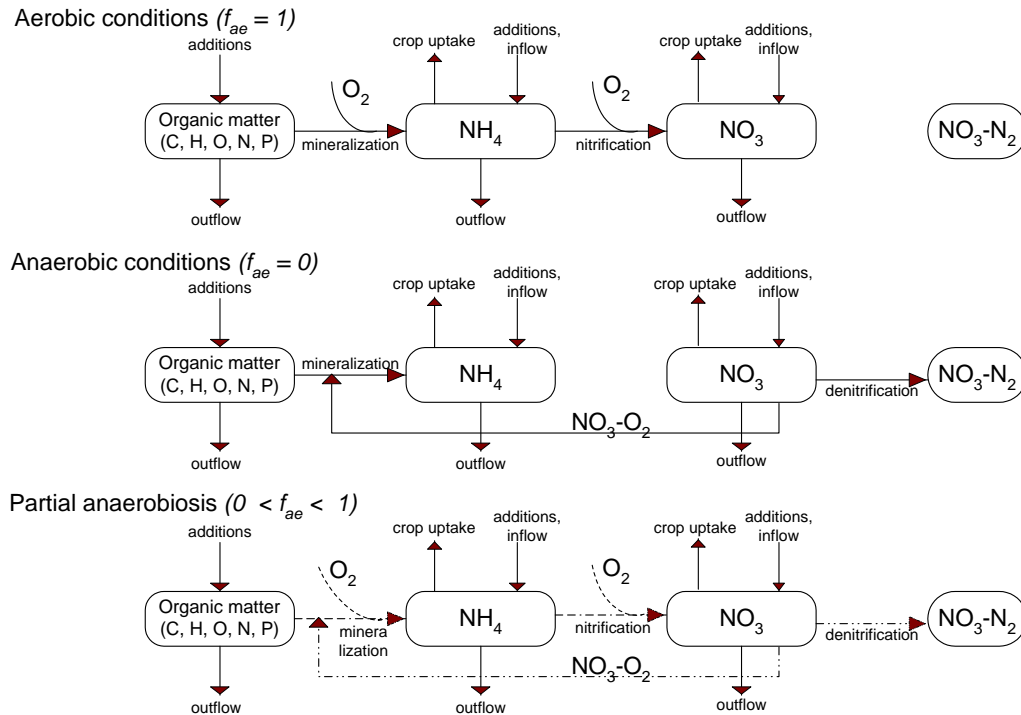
Aerobic conditions $(f_{ae} = 1)$

additions

crop uptake

additions, inflow

crop uptake

additions, inflow

$O_2$

$O_2$

Organic matter (C, H, O, N, P)

mineralization

$NH_4$

nitrification

$NO_3$

$NO_3$-$N_2$

outflow

outflow

outflow

Anaerobic conditions $(f_{ae} = 0)$

additions

crop uptake

additions, inflow

crop uptake

additions, inflow

Organic matter (C, H, O, N, P)

mineralization

$NH_4$

$NO_3$

denitrification

$NO_3$-$N_2$

$NO_3$-$O_2$

outflow

outflow

outflow

Partial anaerobiosis $(0 < f_{ae} < 1)$

additions

crop uptake

additions, inflow

crop uptake

additions, inflow

$O_2$

$O_2$

Organic matter (C, H, O, N, P)

minera lization

$NH_4$

nitrification

$NO_3$

denitrification

$NO_3$-$N_2$

$NO_3$-$O_2$

outflow

outflow

outflow